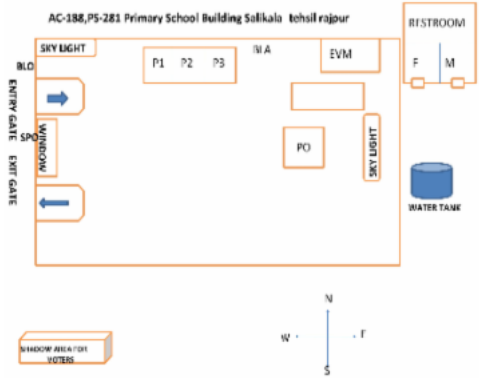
AC-188,PS-281 Primary School Building Salikala tehsil rajpur

SKY LIGHT

BLO

P1 P2 P3

BLA

EVM

RESTROOM

F M

ENTRY GATE

SPO

WINDOW

EXIT GATE

PO

SKY LIGHT

WATER TANK

N

W

E

S

SHADOW AREA FOR VOTERS